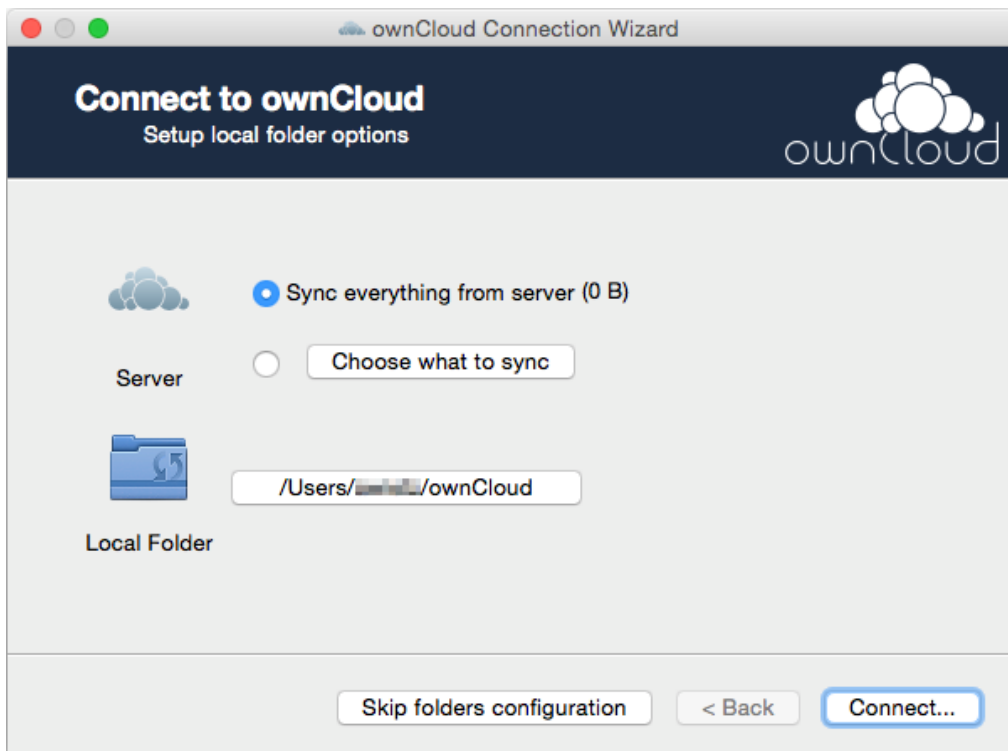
ownCloud Connection Wizard

Connect to ownCloud
Setup local folder options

ownCloud

Sync everything from server (0 B)

Server

Choose what to sync

/Users/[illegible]/ownCloud

Local Folder

Skip folders configuration

< Back

Connect...